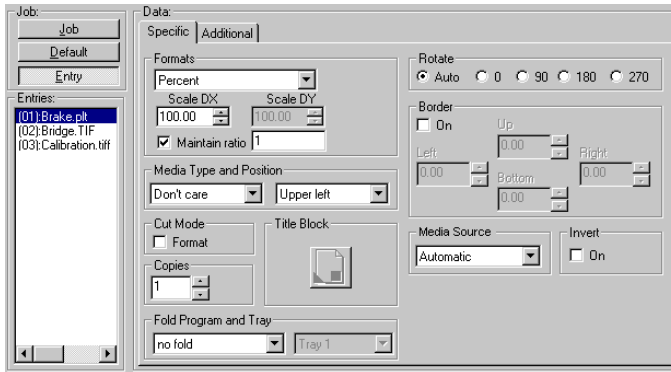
Job:
Job
Default
Entry
Entries:
(01):Brake.plt
(02):Bridge.TIF
(03):Calibration.tiff

Data:
Specific
Additional

Formats
Percent
Scale DX
100.00
Scale DY
100.00
Maintain ratio
1

Media Type and Position
Don't care
Upper left

Cut Mode
Format

Title Block

Copies
1

Fold Program and Tray
no fold
Tray 1

Rotate
Auto
0
90
180
270

Border
On
Up
0.00
Left
0.00
Right
0.00
Bottom
0.00

Media Source
Automatic

Invert
On